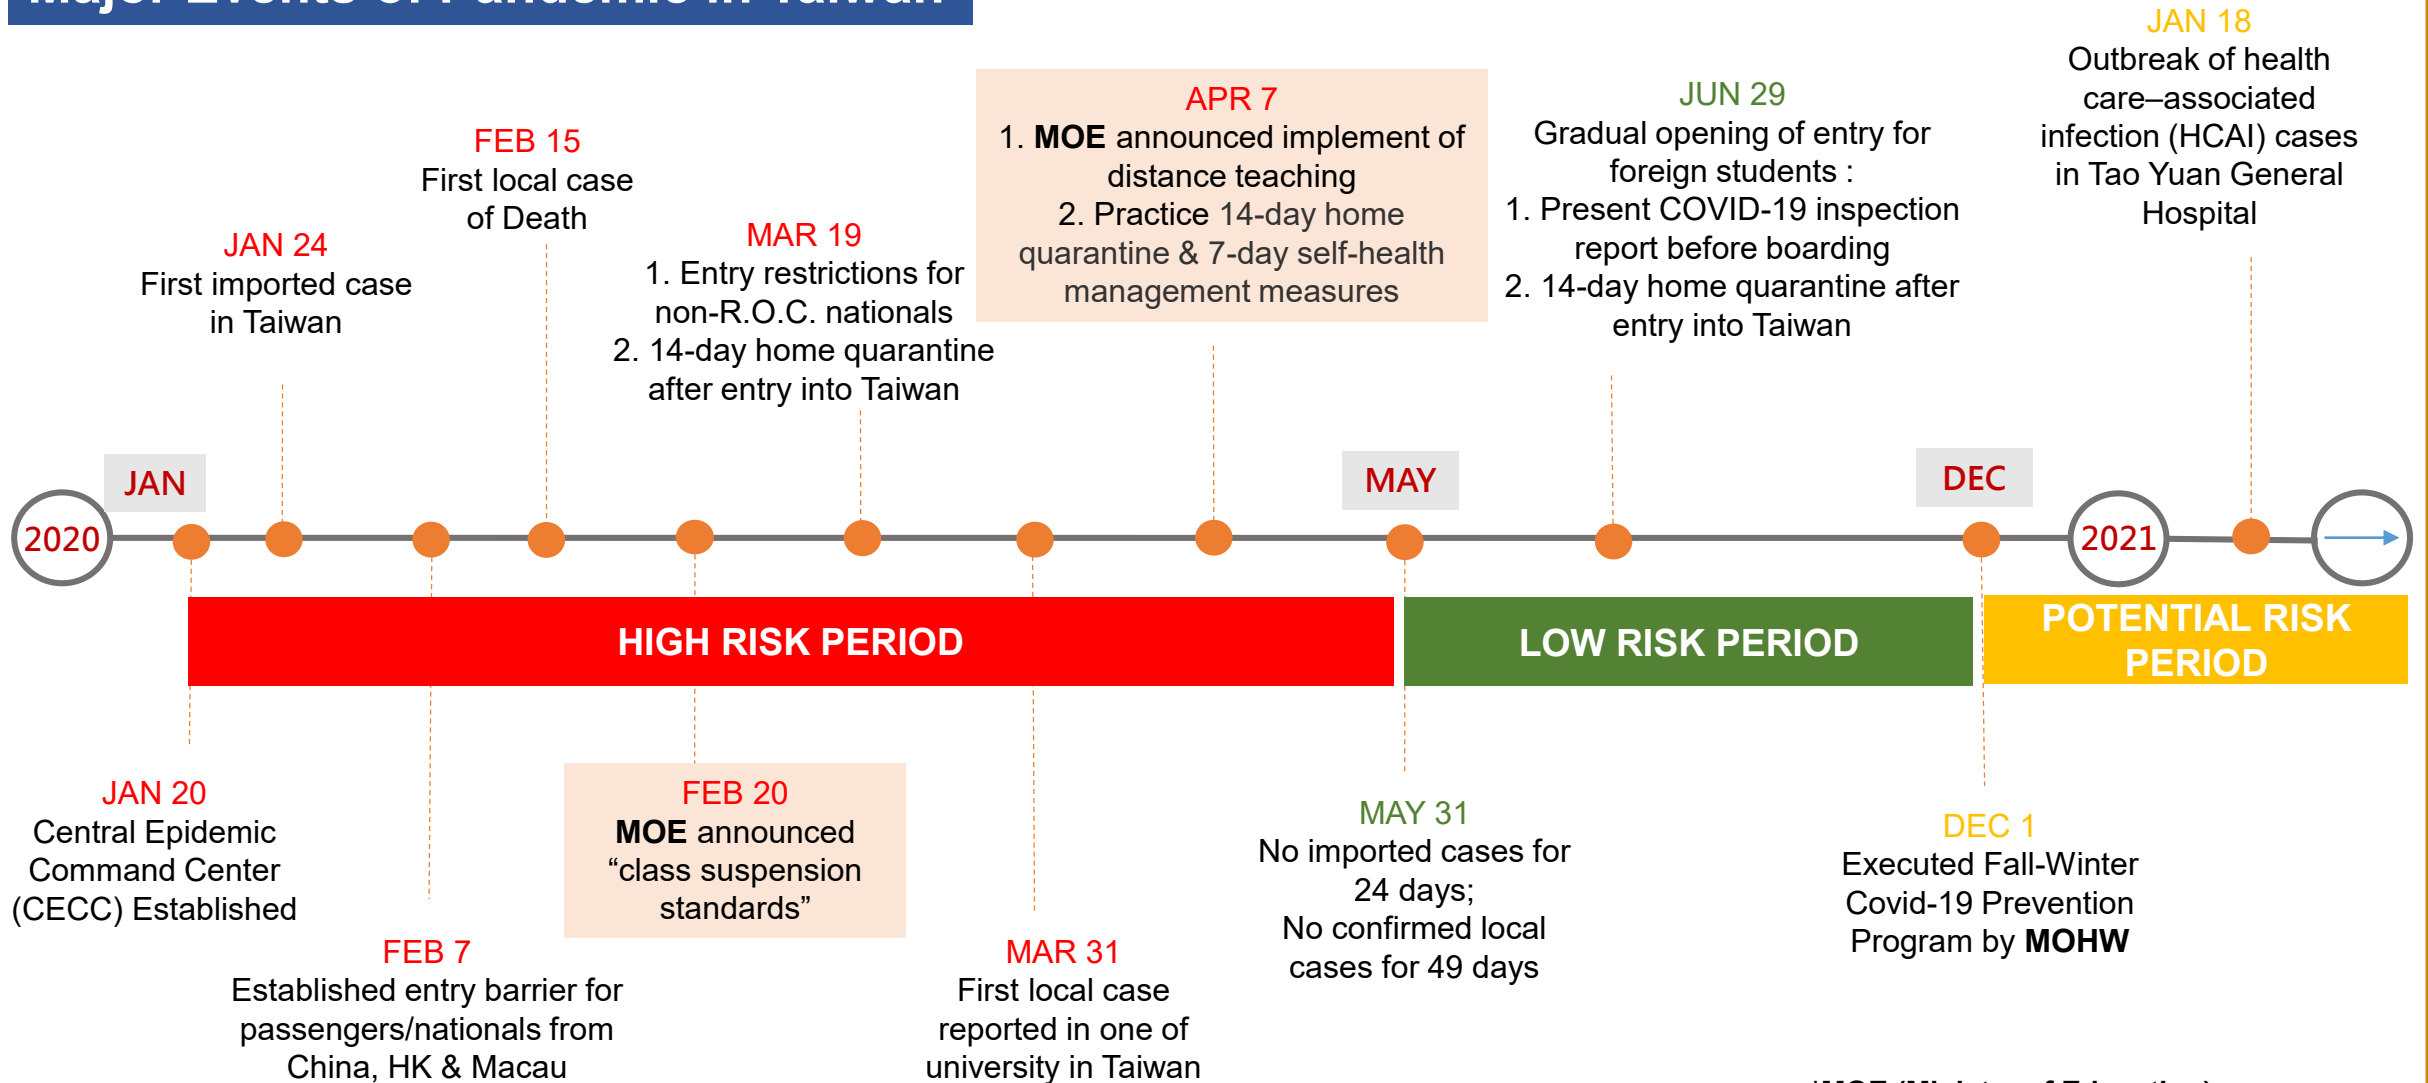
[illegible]

JAN 18
Outbreak of health care–associated infection (HCAI) cases in Tao Yuan General Hospital

FEB 15
First local case of Death

JAN 24
First imported case in Taiwan

MAR 19
1. Entry restrictions for non-R.O.C. nationals
2. 14-day home quarantine after entry into Taiwan

APR 7
1. **MOE** announced implement of distance teaching
2. Practice 14-day home quarantine & 7-day self-health management measures

JUN 29
Gradual opening of entry for foreign students :
1. Present COVID-19 inspection report before boarding
2. 14-day home quarantine after entry into Taiwan

2020 JAN MAY DEC 2021

HIGH RISK PERIOD

LOW RISK PERIOD

POTENTIAL RISK PERIOD

JAN 20
Central Epidemic Command Center (CECC) Established

FEB 7
Established entry barrier for passengers/nationals from China, HK & Macau

FEB 20
**MOE** announced “class suspension standards”

MAR 31
First local case reported in one of university in Taiwan

MAY 31
No imported cases for 24 days;
No confirmed local cases for 49 days

DEC 1
Executed Fall-Winter Covid-19 Prevention Program by **MOHW**

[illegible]